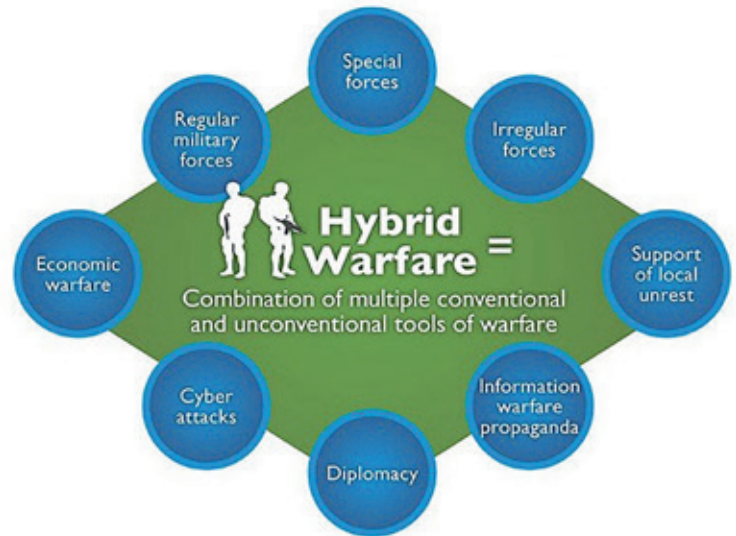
Special forces

Regular military forces

Irregular forces

Hybrid Warfare =

Economic warfare

Support of local unrest

Combination of multiple conventional and unconventional tools of warfare

Cyber attacks

Information warfare propaganda

Diplomacy